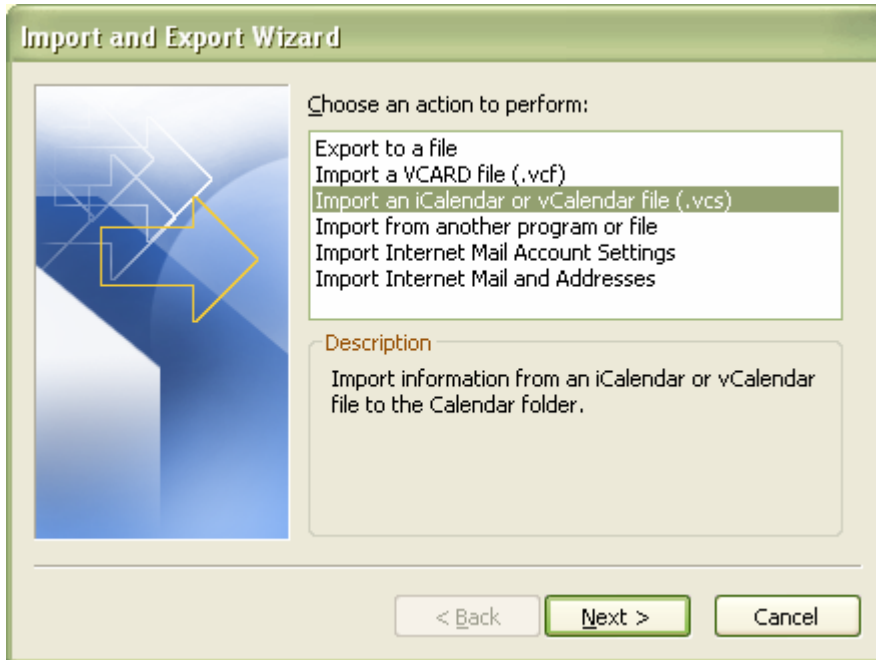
Import and Export Wizard

Choose an action to perform:

Export to a file
Import a VCARD file (.vcf)
Import an iCalendar or vCalendar file (.vcs)
Import from another program or file
Import Internet Mail Account Settings
Import Internet Mail and Addresses

Description

Import information from an iCalendar or vCalendar file to the Calendar folder.

< Back

Next >

Cancel